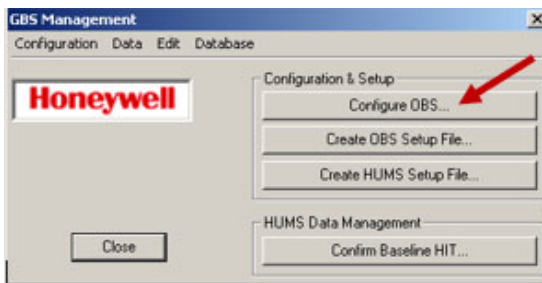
GBS Management

Configuration Data Edit Database

Honeywell

Configuration & Setup

Configure OBS...

Create OBS Setup File...

Create HUMS Setup File...

Close

HUMS Data Management

Confirm Baseline HIT...